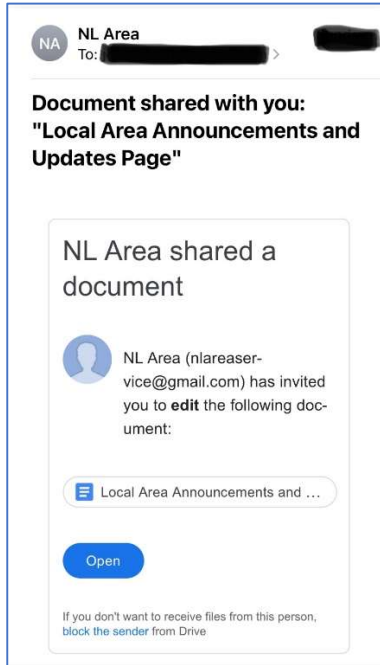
NA NL Area
To: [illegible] >

Document shared with you: "Local Area Announcements and Updates Page"

NL Area shared a document

NL Area (nlareaservice@gmail.com) has invited you to edit the following document:

Local Area Announcements and ...

Open

If you don't want to receive files from this person, block the sender from Drive